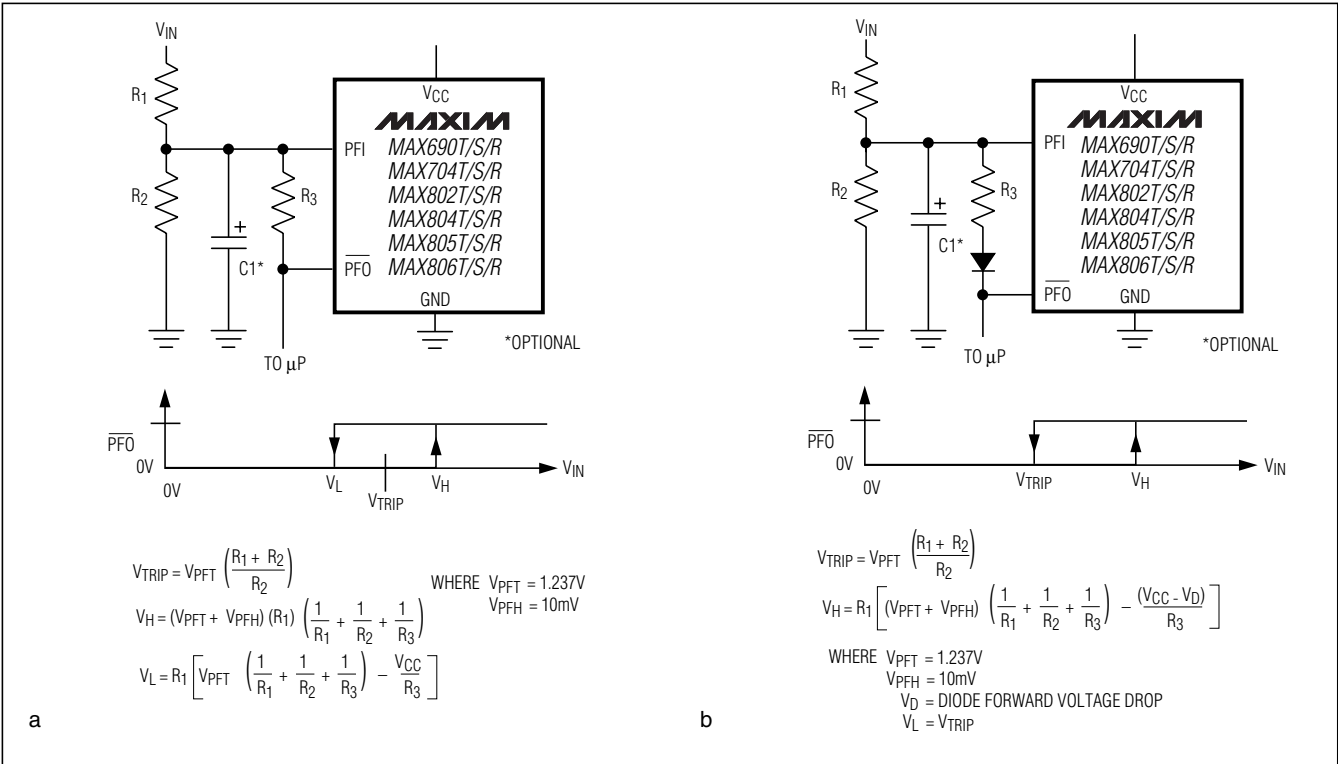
$V_{IN}$

$R_1$

$R_2$

C1*

$R_3$

$V_{CC}$

MAXIM

PFI

MAX690T/S/R
MAX704T/S/R
MAX802T/S/R
MAX804T/S/R
MAX805T/S/R
MAX806T/S/R

$\overline{PFO}$

GND

*OPTIONAL

TO μP

$\overline{PFO}$

0V

0V

$V_L$

$V_{TRIP}$

$V_H$

$V_{IN}$

$V_{TRIP} = V_{PFT} \left(\frac{R_1 + R_2}{R_2}\right)$

$V_H = (V_{PFT} + V_{PFH}) (R_1) \left(\frac{1}{R_1} + \frac{1}{R_2} + \frac{1}{R_3}\right)$

$V_L = R_1 \left[V_{PFT} \left(\frac{1}{R_1} + \frac{1}{R_2} + \frac{1}{R_3}\right) - \frac{V_{CC}}{R_3}\right]$

WHERE $V_{PFT}$ = 1.237V
$V_{PFH}$ = 10mV

a

$V_{IN}$

$R_1$

$R_2$

C1*

$R_3$

$V_{CC}$

MAXIM

PFI

MAX690T/S/R
MAX704T/S/R
MAX802T/S/R
MAX804T/S/R
MAX805T/S/R
MAX806T/S/R

$\overline{PFO}$

GND

*OPTIONAL

TO μP

$\overline{PFO}$

0V

0V

$V_{TRIP}$

$V_H$

$V_{IN}$

$V_{TRIP} = V_{PFT} \left(\frac{R_1 + R_2}{R_2}\right)$

$V_H = R_1 \left[(V_{PFT} + V_{PFH}) \left(\frac{1}{R_1} + \frac{1}{R_2} + \frac{1}{R_3}\right) - \frac{(V_{CC} - V_D)}{R_3}\right]$

WHERE $V_{PFT}$ = 1.237V
$V_{PFH}$ = 10mV
$V_D$ = DIODE FORWARD VOLTAGE DROP
$V_L = V_{TRIP}$

b